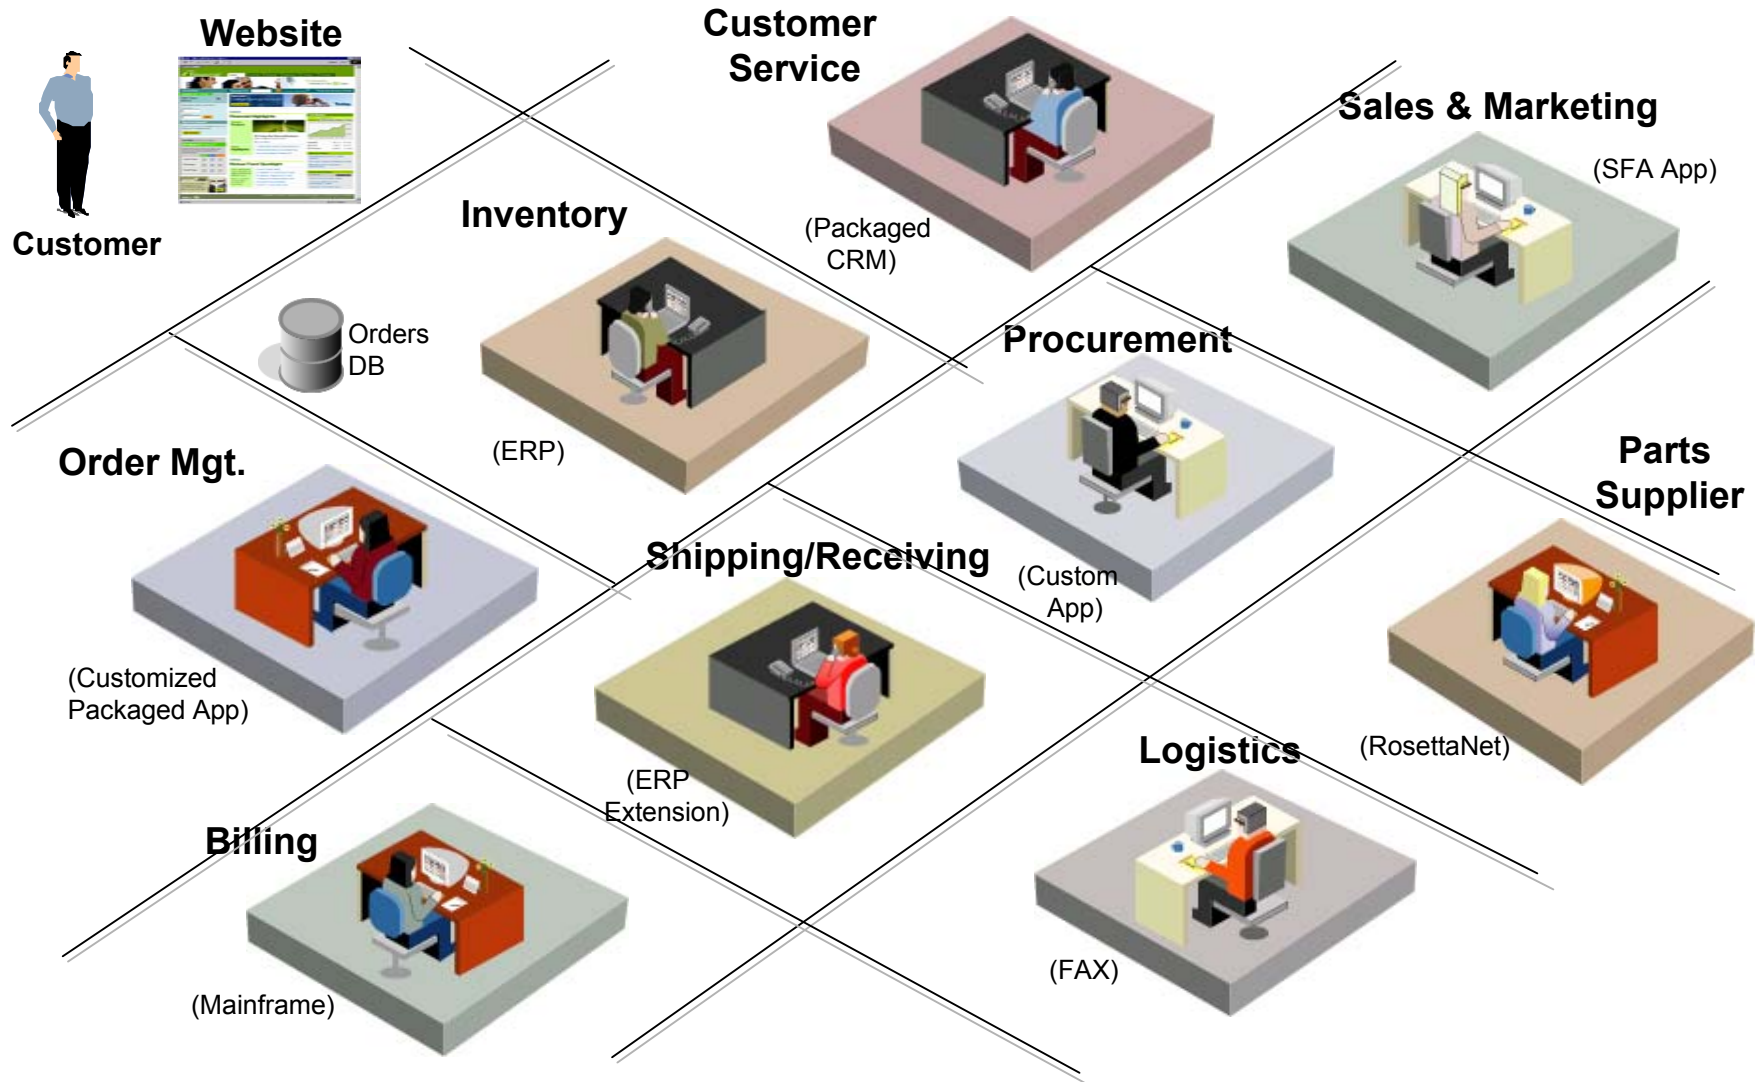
Website

Customer

Customer Service

(Packaged CRM)

Sales & Marketing

(SFA App)

Inventory

Orders DB

(ERP)

Procurement

(Custom App)

Order Mgt.

(Customized Packaged App)

Shipping/Receiving

(ERP Extension)

Parts Supplier

(RosettaNet)

Logistics

(FAX)

Billing

(Mainframe)